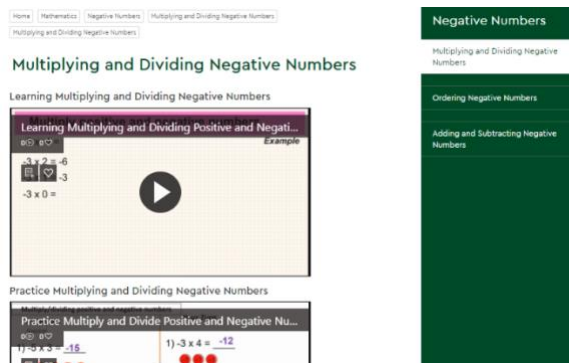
Home | Mathematics | Negative Numbers | Multiplying and Dividing Negative Numbers | Multiplying and Dividing Negative Numbers

Multiplying and Dividing Negative Numbers

Learning Multiplying and Dividing Negative Numbers

Learning Multiplying and Dividing Positive and Negati...

0 0

Example

-3 x 2 = -6

-3

-3 x 0 =

Practice Multiplying and Dividing Negative Numbers

Practice Multiply and Divide Positive and Negative Nu...

0 0

1) -3 x 5 = -15

1) -3 x 4 = -12

Negative Numbers

Multiplying and Dividing Negative Numbers

Ordering Negative Numbers

Adding and Subtracting Negative Numbers